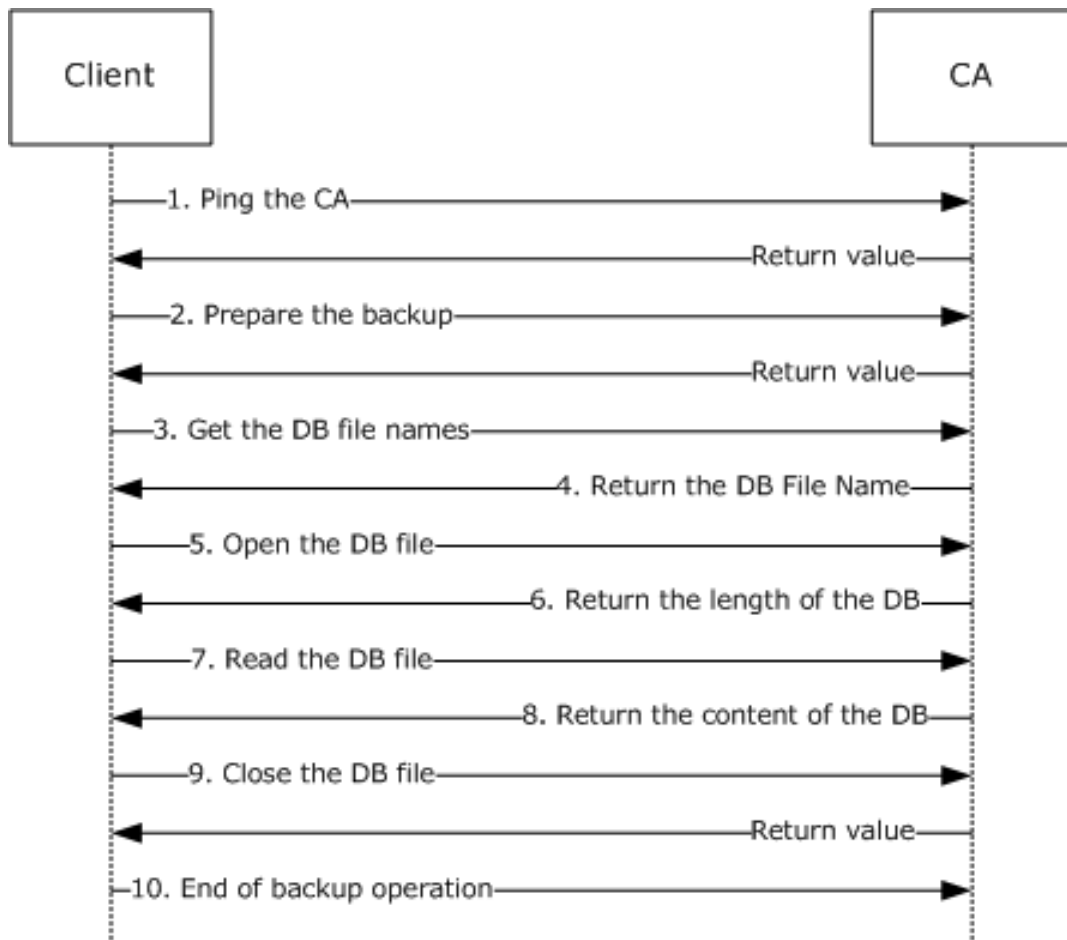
Client

CA

1. Ping the CA

Return value

2. Prepare the backup

Return value

3. Get the DB file names

4. Return the DB File Name

5. Open the DB file

6. Return the length of the DB

7. Read the DB file

8. Return the content of the DB

9. Close the DB file

Return value

10. End of backup operation